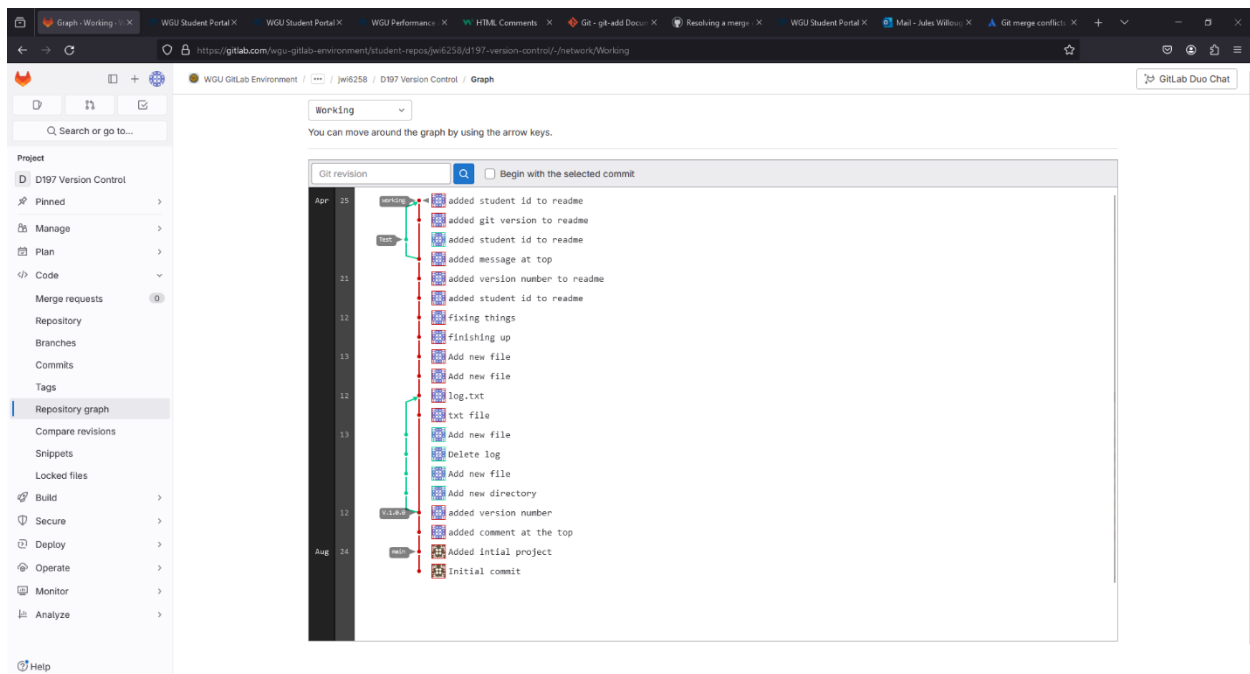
Graph · Working · V ×   WGU Student Portal ×   WGU Student Portal ×   WGU Performance ×   HTML Comments ×   Git - git-add Docu ×   Resolving a merge ×   WGU Student Portal ×   Mail - Jules Willoug ×   Git merge conflicts ×

https://gitlab.com/wgu-gitlab-environment/student-repos/jwi6258/d197-version-control/-/network/Working

WGU GitLab Environment / ··· / jwi6258 / D197 Version Control / Graph

GitLab Duo Chat

Search or go to...

Project

D D197 Version Control

Pinned

Manage

Plan

Code

Merge requests 0

Repository

Branches

Commits

Tags

Repository graph

Compare revisions

Snippets

Locked files

Build

Secure

Deploy

Operate

Monitor

Analyze

Help

Working

You can move around the graph by using the arrow keys.

Git revision

Begin with the selected commit

Apr 25 working added student id to readme
added git version to readme
Test added student id to readme
added message at top
21 added version number to readme
added student id to readme
12 fixing things
finishing up
13 Add new file
Add new file
12 log.txt
txt file
13 Add new file
Delete log
Add new file
Add new directory
12 v.1.0.0 added version number
added comment at the top
Aug 24 main Added intial project
Initial commit